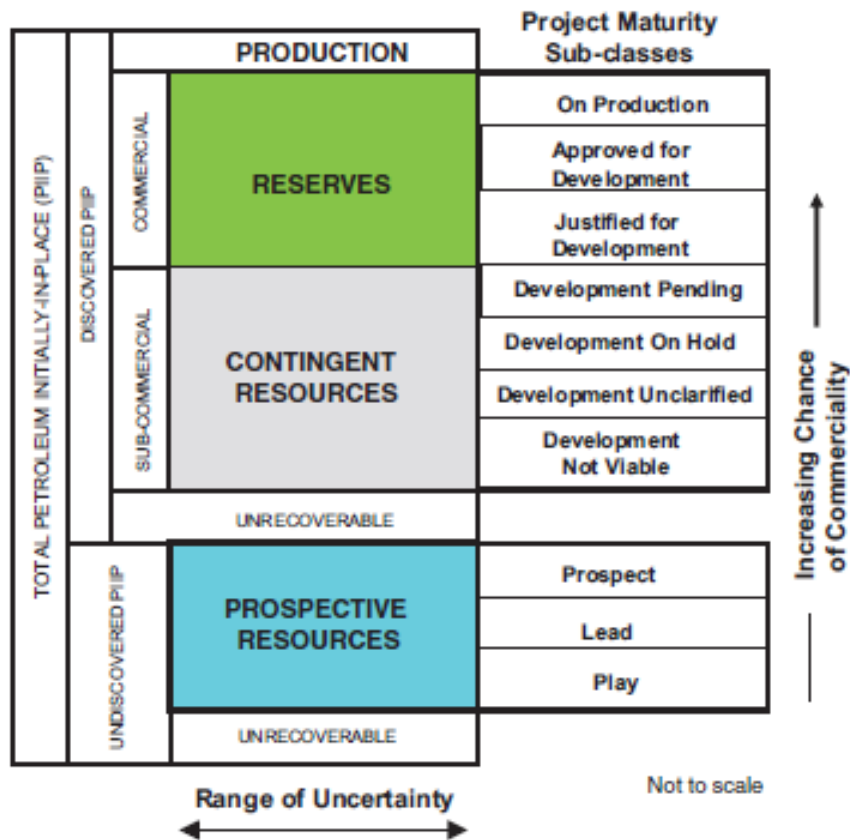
TOTAL PETROLEUM INITIALLY-IN-PLACE (PIIP)

DISCOVERED PIIP

PRODUCTION

Project Maturity Sub-classes

COMMERCIAL

RESERVES

On Production

Approved for Development

Justified for Development

SUB-COMMERCIAL

CONTINGENT RESOURCES

Development Pending

Development On Hold

Development Unclarified

Development Not Viable

UNRECOVERABLE

UNDISCOVERED PIIP

PROSPECTIVE RESOURCES

Prospect

Lead

Play

UNRECOVERABLE

Increasing Chance of Commerciality

Range of Uncertainty

Not to scale